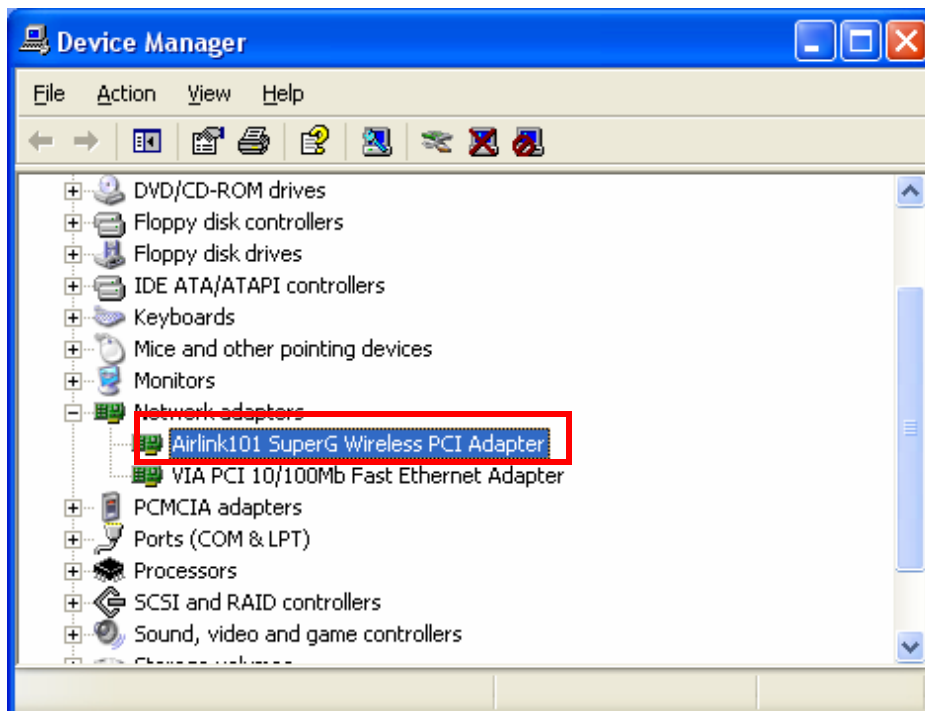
Device Manager

File Action View Help

DVD/CD-ROM drives
Floppy disk controllers
Floppy disk drives
IDE ATA/ATAPI controllers
Keyboards
Mice and other pointing devices
Monitors
Network adapters
Airlink101 SuperG Wireless PCI Adapter
VIA PCI 10/100Mb Fast Ethernet Adapter
PCMCIA adapters
Ports (COM & LPT)
Processors
SCSI and RAID controllers
Sound, video and game controllers
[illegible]